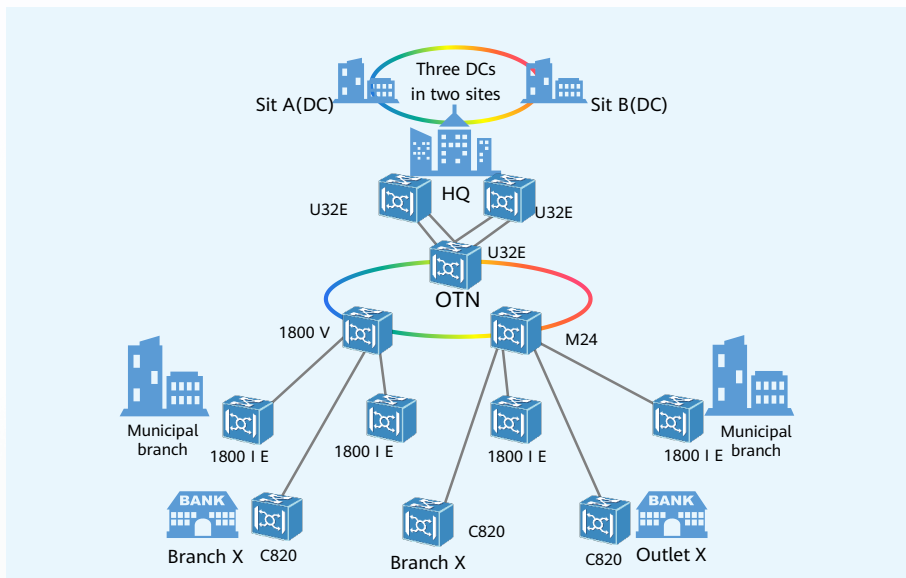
Three DCs in two sites

Sit A(DC)

Sit B(DC)

HQ

U32E

U32E

U32E

OTN

1800 V

M24

Municipal branch

1800 I E

1800 I E

1800 I E

1800 I E

Municipal branch

BANK

Branch X

C820

C820

Branch X

C820

BANK

Outlet X